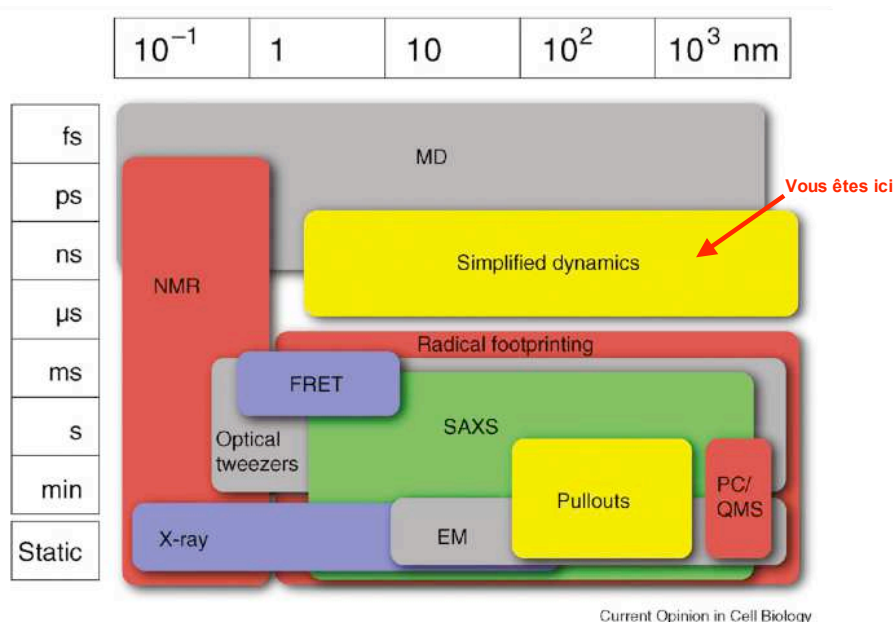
| $10^{-1}$ | 1 | 10 | $10^2$ | $10^3$ nm |
|---|---|---|---|---|

fs
ps
ns
µs
ms
s
min
Static

MD

Vous êtes ici

Simplified dynamics

NMR

Radical footprinting

FRET

SAXS

Optical tweezers

Pullouts

PC/ QMS

X-ray

EM

Current Opinion in Cell Biology